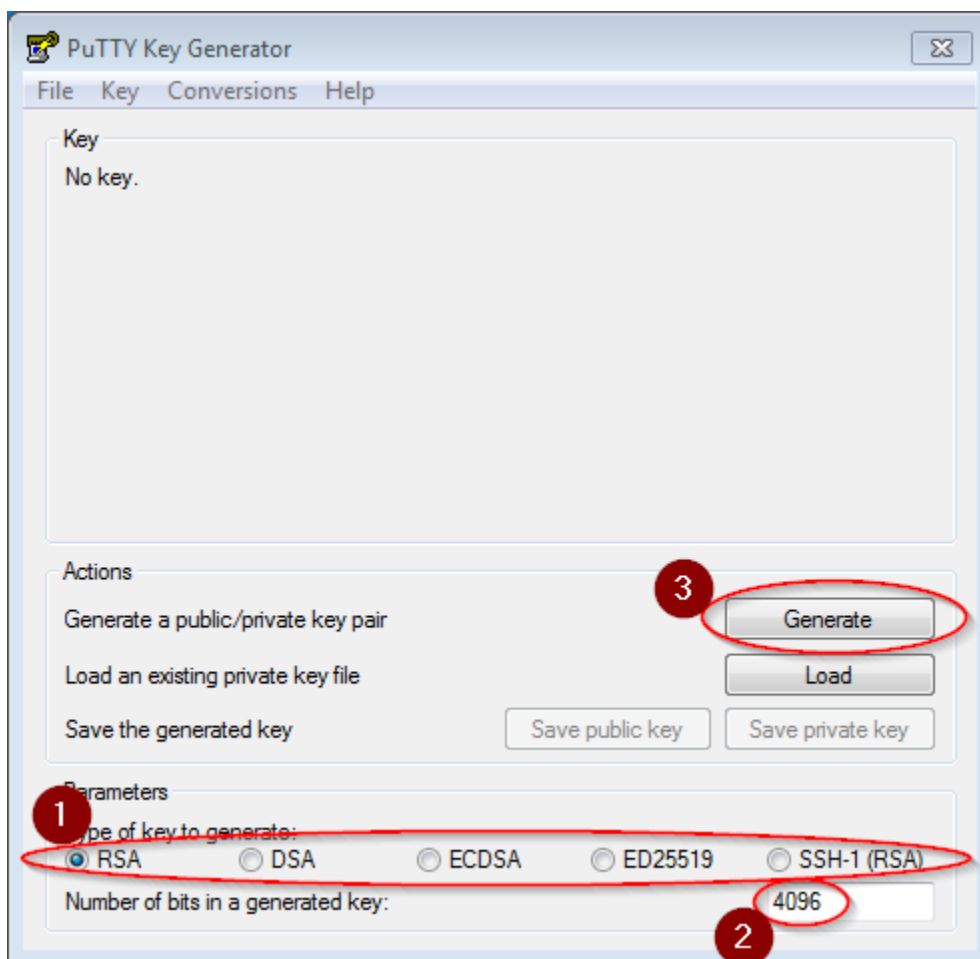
PuTTY Key Generator

File Key Conversions Help

Key
No key.

Actions
Generate a public/private key pair
3
Generate
Load an existing private key file
Load
Save the generated key
Save public key
Save private key

Parameters
1
Type of key to generate:
RSA DSA ECDSA ED25519 SSH-1 (RSA)
Number of bits in a generated key:
4096
2